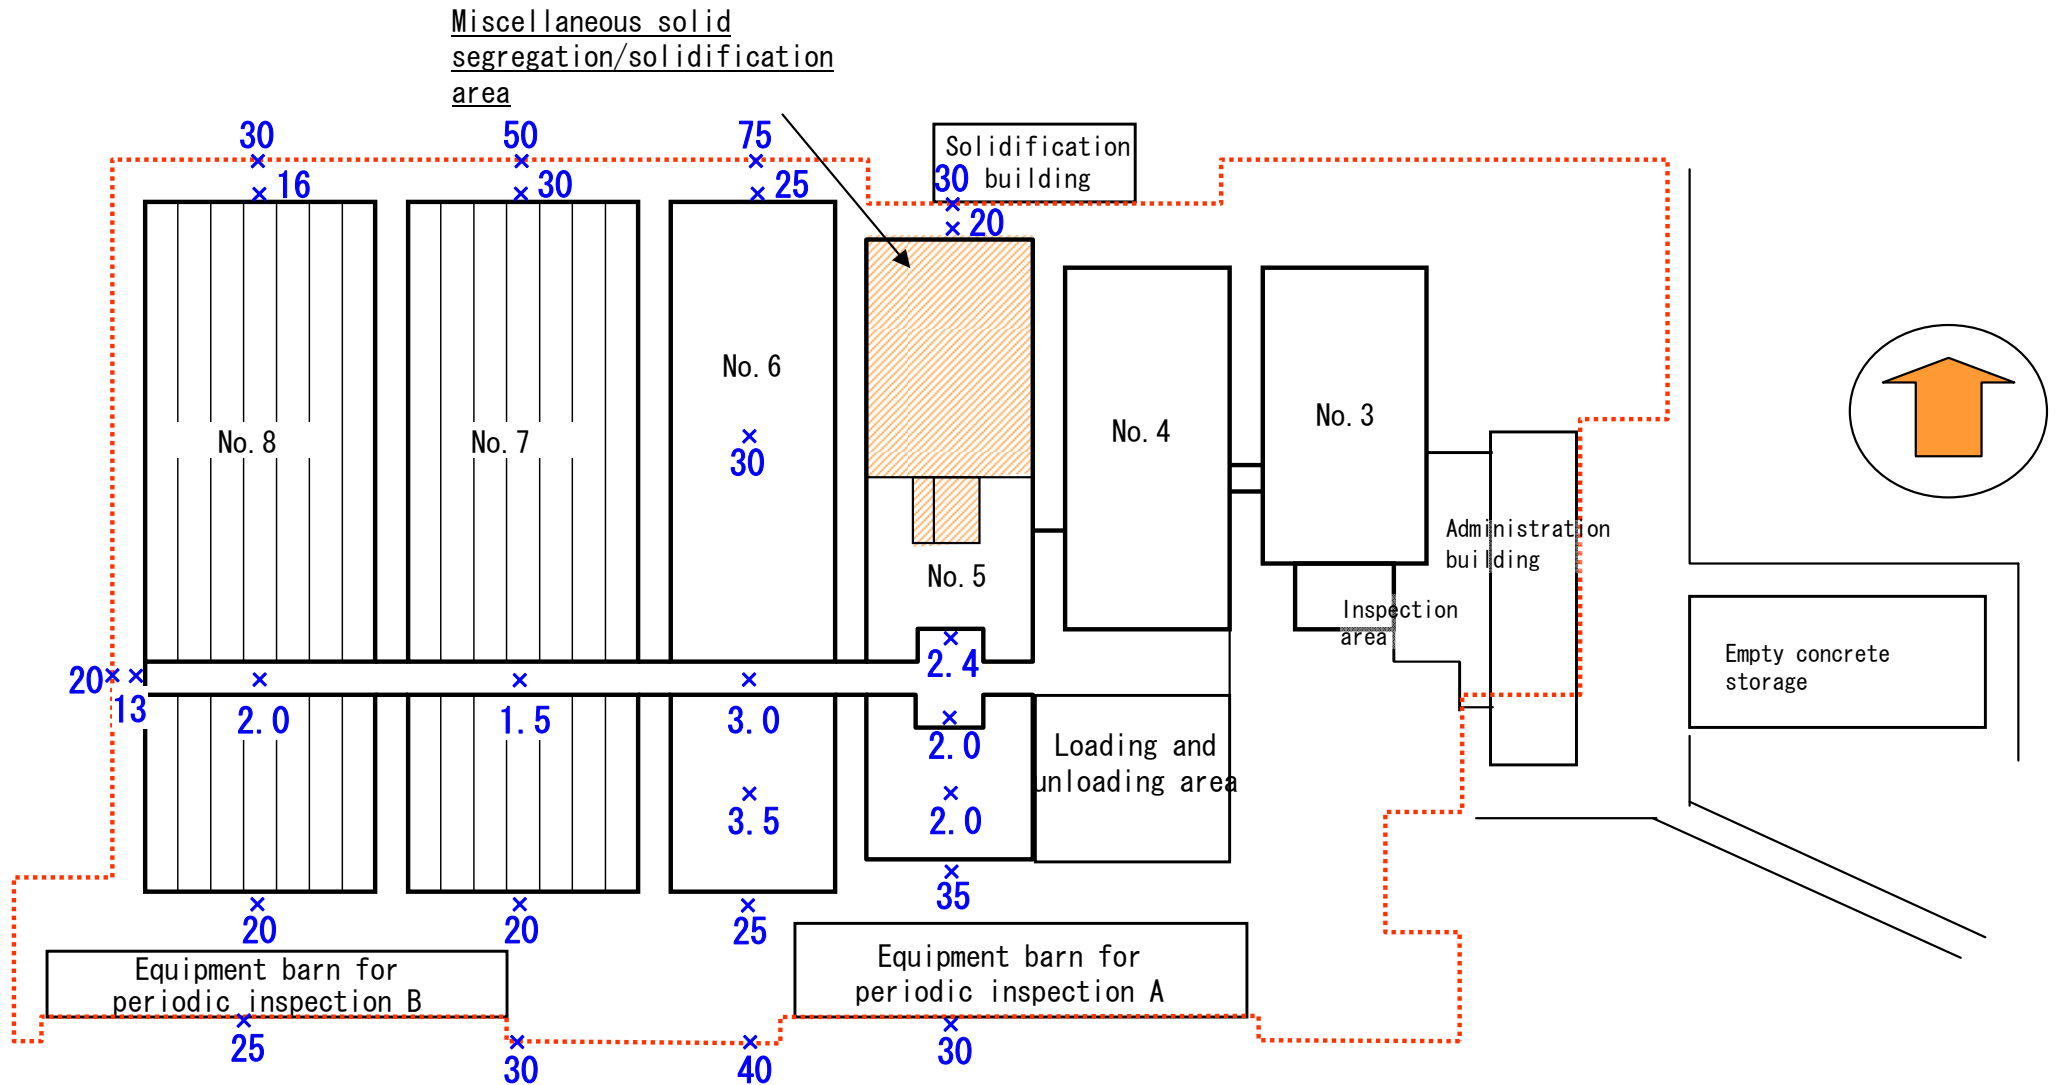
Miscellaneous solid segregation/solidification area

30
16
50
30
75
25

Solidification
30 building
20

No. 8
No. 7
No. 6
30
No. 4
No. 3
No. 5

Administration building
Inspection area

Empty concrete storage

20
13
2.0
1.5
3.0
2.4
2.0
3.5
2.0

Loading and unloading area

20
20
25
35

Equipment barn for periodic inspection B
Equipment barn for periodic inspection A

25
30
40
30